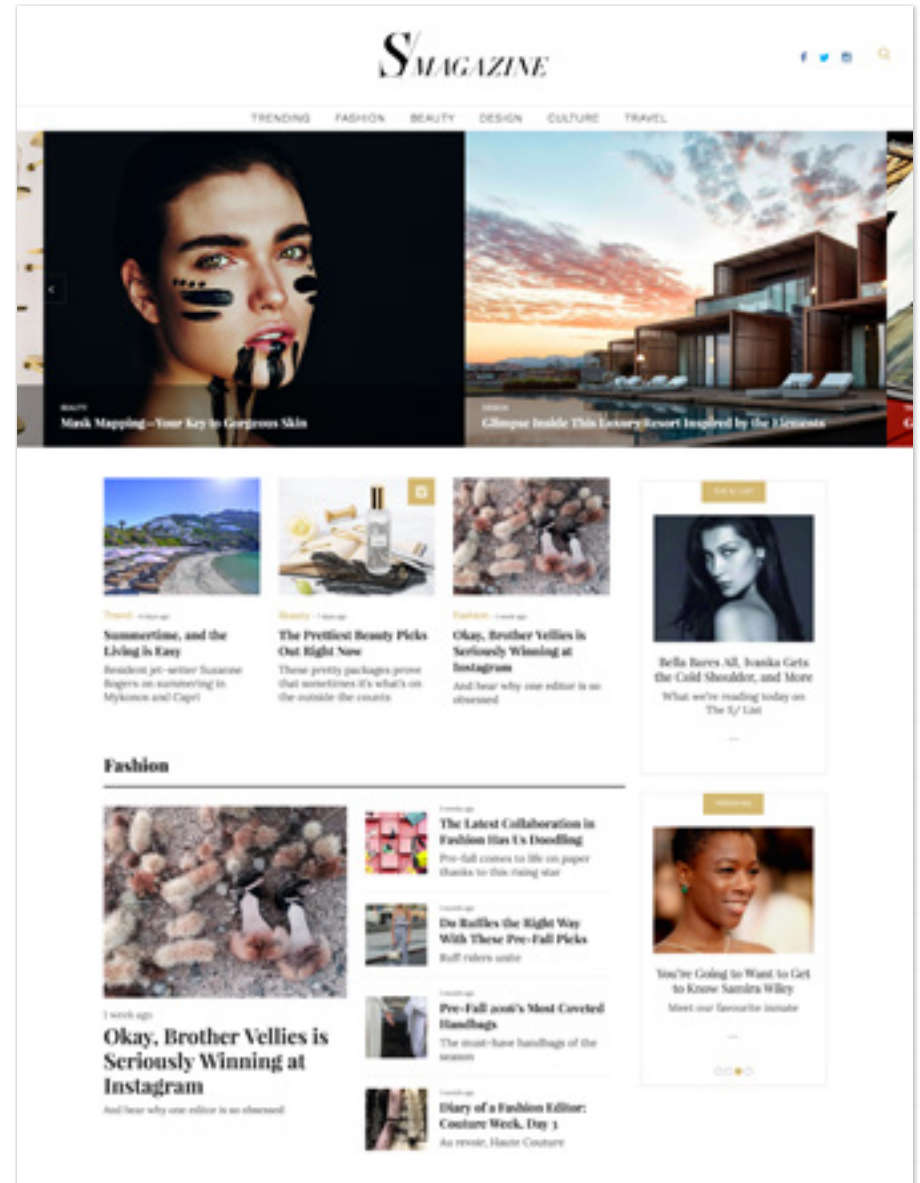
S/MAGAZINE

TRENDING FASHION BEAUTY DESIGN CULTURE TRAVEL

BEAUTY
Mask Mapping—Your Key to Gorgeous Skin

DESIGN
Glimpse Inside This Luxury Resort Inspired by the Elements

Travel · 4 days ago
Summertime, and the Living is Easy
Resident jet-setter Suzanne Rogers on summering in Mykonos and Capri

Beauty · 1 days ago
The Prettiest Beauty Picks Out Right Now
These pretty packages prove that sometimes it's what's on the outside the counts

Fashion · 1 week ago
Okay, Brother Vellies is Seriously Winning at Instagram
And hear why one editor is so obsessed

THE S/ LIST
Bella Bares All, Ivanka Gets the Cold Shoulder, and More
What we're reading today on The S/ List

Fashion

1 week ago
Okay, Brother Vellies is Seriously Winning at Instagram
And hear why one editor is so obsessed

1 month ago
The Latest Collaboration in Fashion Has Us Doodling
Pre-fall comes to life on paper thanks to this rising star

1 month ago
Do Ruffles the Right Way With These Pre-Fall Picks
Ruff riders unite

1 month ago
Pre-Fall 2016's Most Coveted Handbags
The must-have handbags of the season

1 month ago
Diary of a Fashion Editor: Couture Week, Day 1
Au revoir, Haute Couture

PERSONAS
You're Going to Want to Get to Know Samira Wiley
Meet our favourite inmate